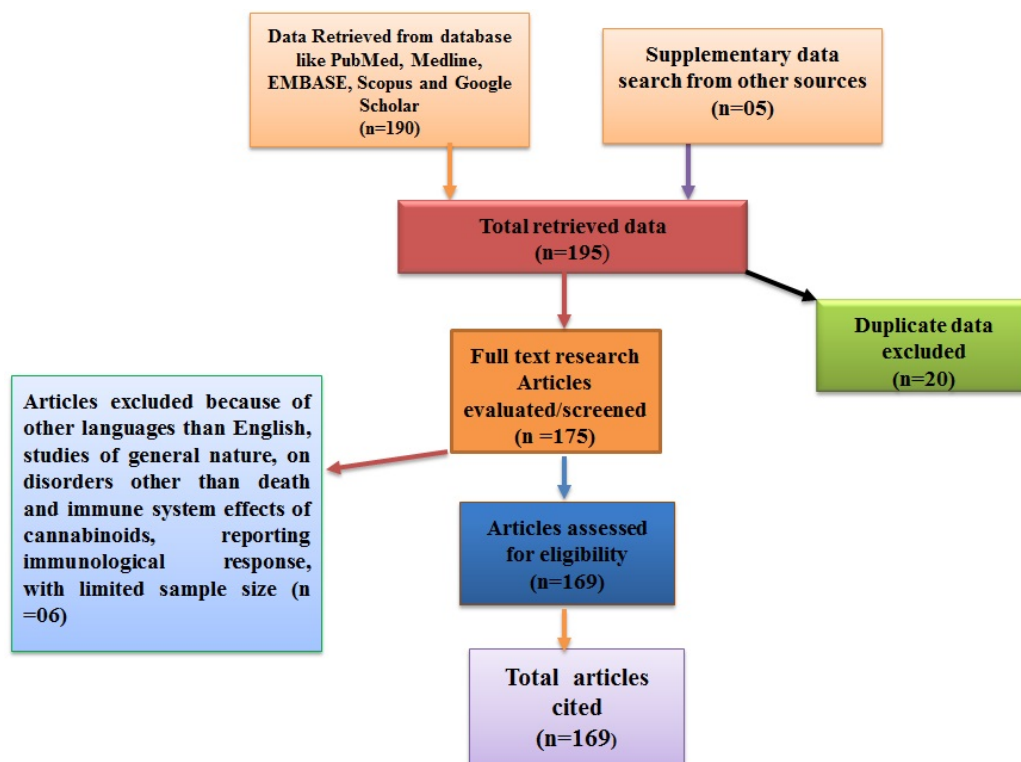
Data Retrieved from database like PubMed, Medline, EMBASE, Scopus and Google Scholar
(n=190)

Supplementary data search from other sources
(n=05)

Total retrieved data
(n=195)

Duplicate data excluded
(n=20)

Full text research Articles evaluated/screened
(n =175)

Articles excluded because of other languages than English, studies of general nature, on disorders other than death and immune system effects of cannabinoids, reporting immunological response, with limited sample size (n =06)

Articles assessed for eligibility
(n=169)

Total articles cited
(n=169)